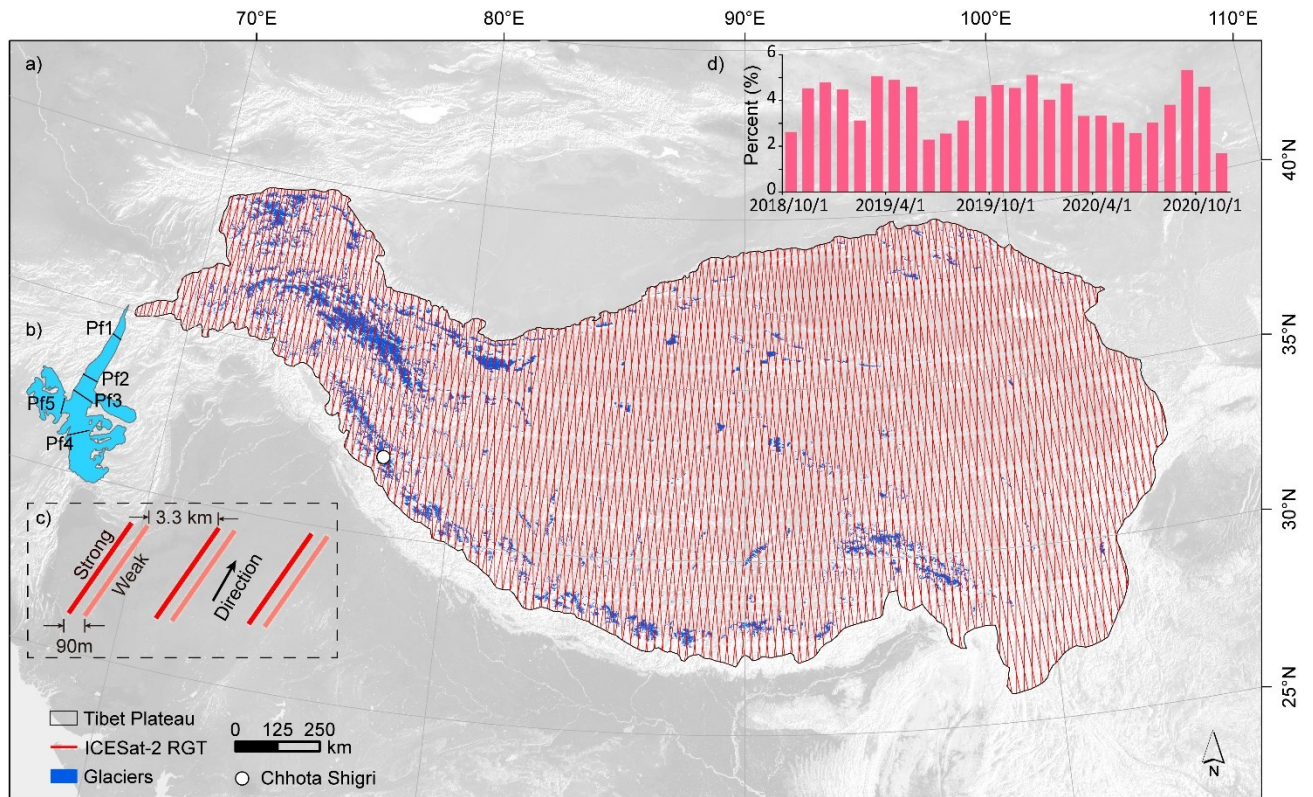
70°E
80°E
90°E
100°E
110°E

a)

d)
Percent (%)
6
4
2
0
2018/10/1
2019/4/1
2019/10/1
2020/4/1
2020/10/1

40°N
35°N
30°N
25°N

b)
Pf1
Pf2
Pf3
Pf5
Pf4

c)
3.3 km
Strong
Weak
Direction
90m

Tibet Plateau
ICESat-2 RGT
Glaciers
0 125 250
km
Chhota Shigri
N